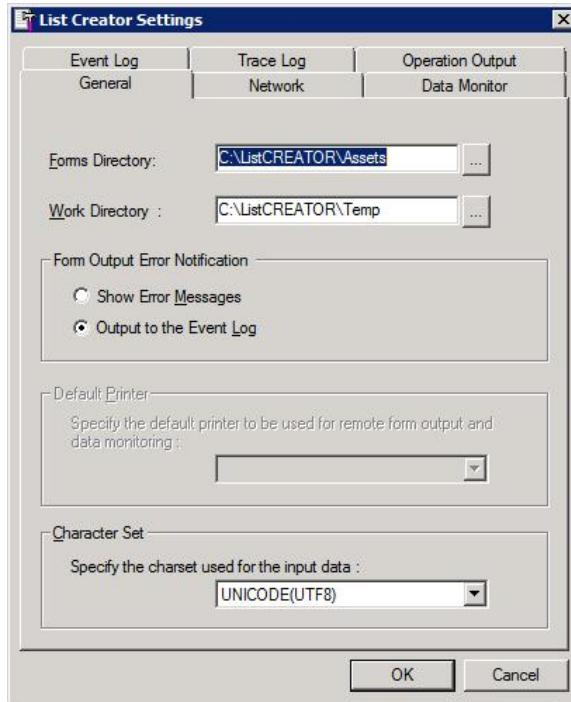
List Creator Settings

Event Log
Trace Log
Operation Output
General
Network
Data Monitor

Forms Directory:
C:\ListCREATOR\Assets
...

Work Directory :
C:\ListCREATOR\Temp
...

Form Output Error Notification

Show Error Messages

Output to the Event Log

Default Printer

Specify the default printer to be used for remote form output and data monitoring :

Character Set

Specify the charset used for the input data :

UNICODE(UTF8)

OK
Cancel